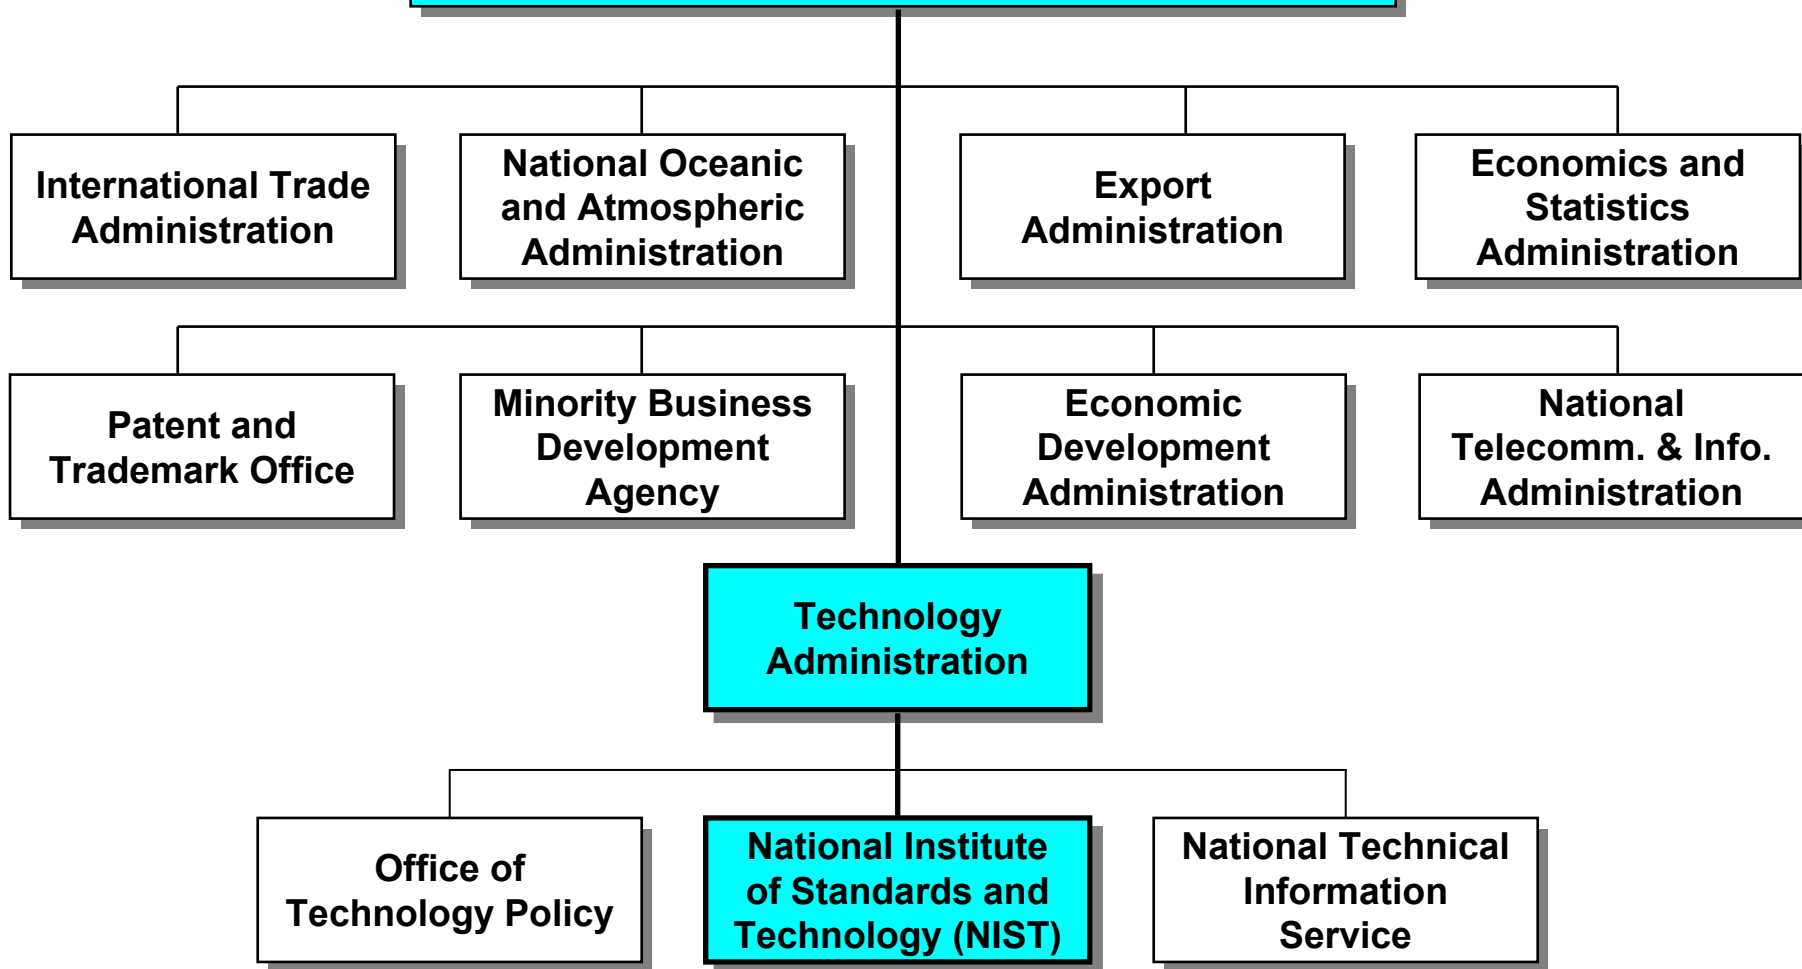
International Trade Administration

National Oceanic and Atmospheric Administration

Export Administration

Economics and Statistics Administration

Patent and Trademark Office

Minority Business Development Agency

Economic Development Administration

National Telecomm. & Info. Administration

Technology Administration

Office of Technology Policy

National Institute of Standards and Technology (NIST)

National Technical Information Service